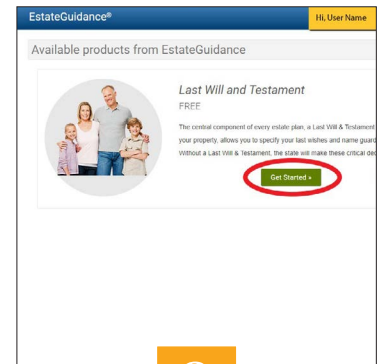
EstateGuidance®

Hi, User Name

Available products from EstateGuidance

Last Will and Testament

FREE

The central component of every estate plan, a Last Will & Testament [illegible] your property, allows you to specify your last wishes and name guard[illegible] Without a Last Will & Testament, the state will make these critical dec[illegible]

Get Started »